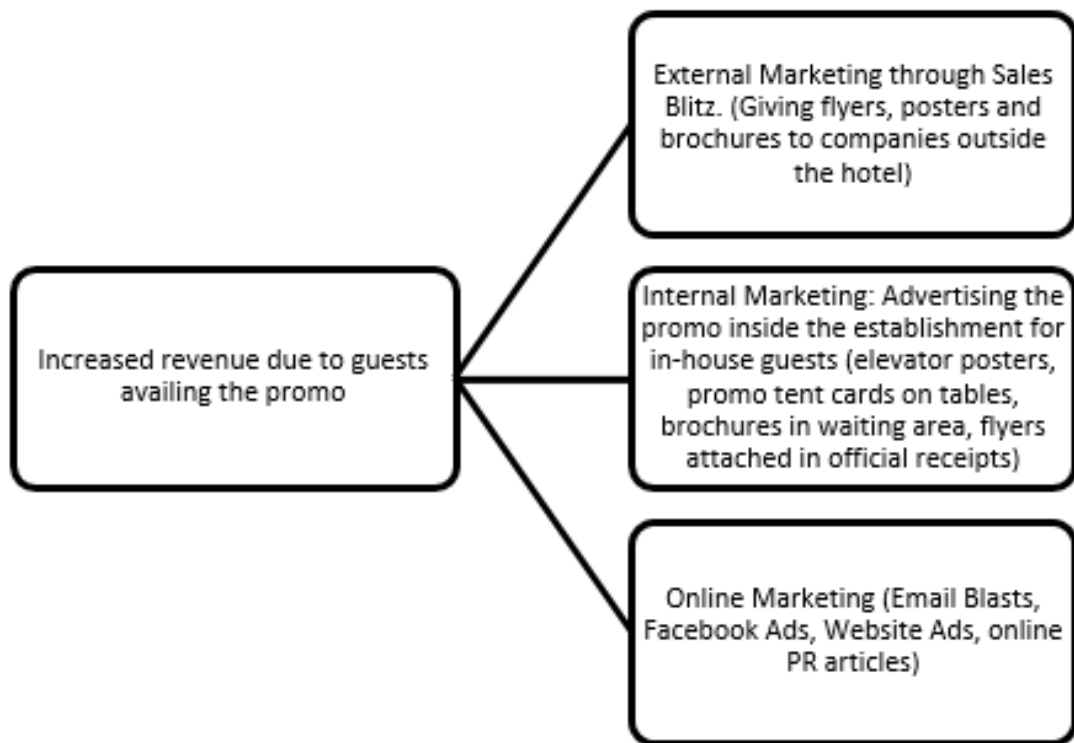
Increased revenue due to guests availing the promo

External Marketing through Sales Blitz. (Giving flyers, posters and brochures to companies outside the hotel)

Internal Marketing: Advertising the promo inside the establishment for in-house guests (elevator posters, promo tent cards on tables, brochures in waiting area, flyers attached in official receipts)

Online Marketing (Email Blasts, Facebook Ads, Website Ads, online PR articles)